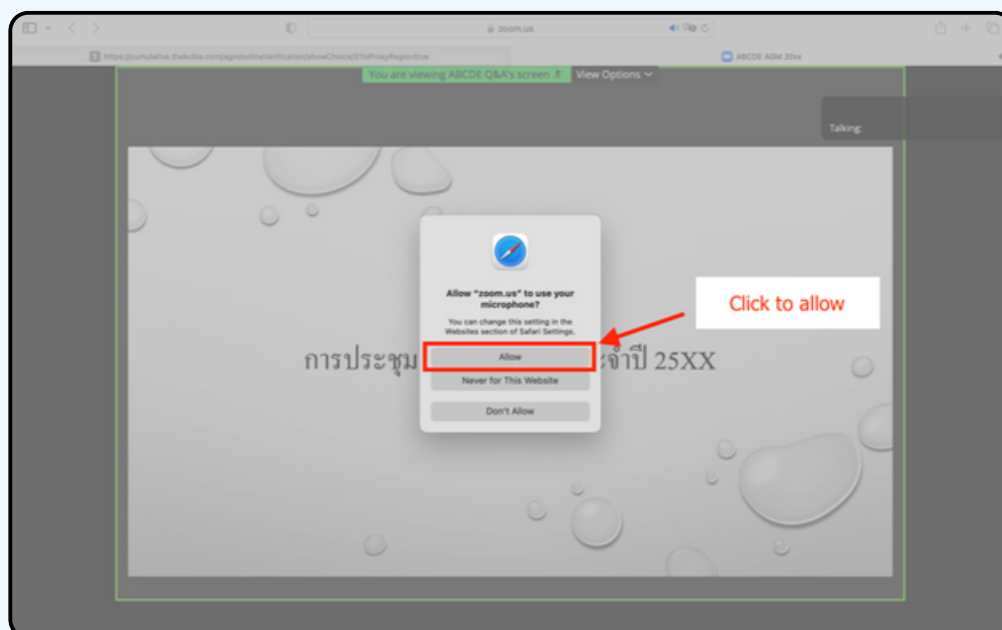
zoom.us

https://cumulative.thekoble.com/jagm/onlineVerification/showChoice/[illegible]

ABCDE AGM 20xx

You are viewing ABCDE Q&A's screen

View Options

Talking:

Allow "zoom.us" to use your microphone?

You can change this setting in the Websites section of Safari Settings.

Allow

Never for This Website

Don't Allow

Click to allow

การประชุม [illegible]ะจำปี 25XX